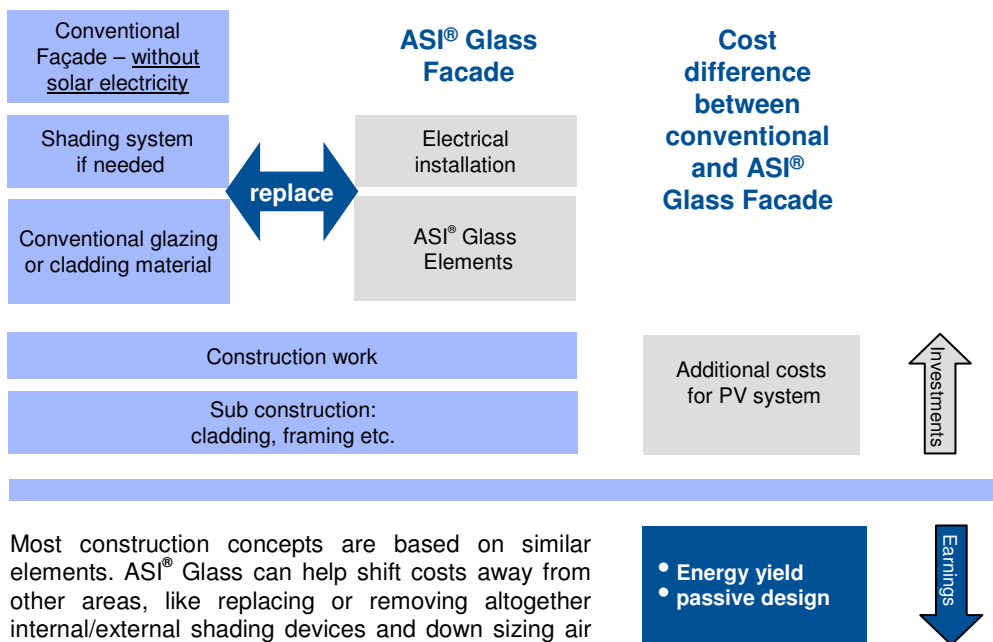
Conventional Façade – without solar electricity

ASI® Glass Facade

Cost difference between conventional and ASI® Glass Facade

Shading system if needed

replace

Electrical installation

Conventional glazing or cladding material

ASI® Glass Elements

Construction work

Sub construction: cladding, framing etc.

Additional costs for PV system

Investments

Most construction concepts are based on similar elements. ASI® Glass can help shift costs away from other areas, like replacing or removing altogether internal/external shading devices and down sizing air

• Energy yield
• passive design

Earnings